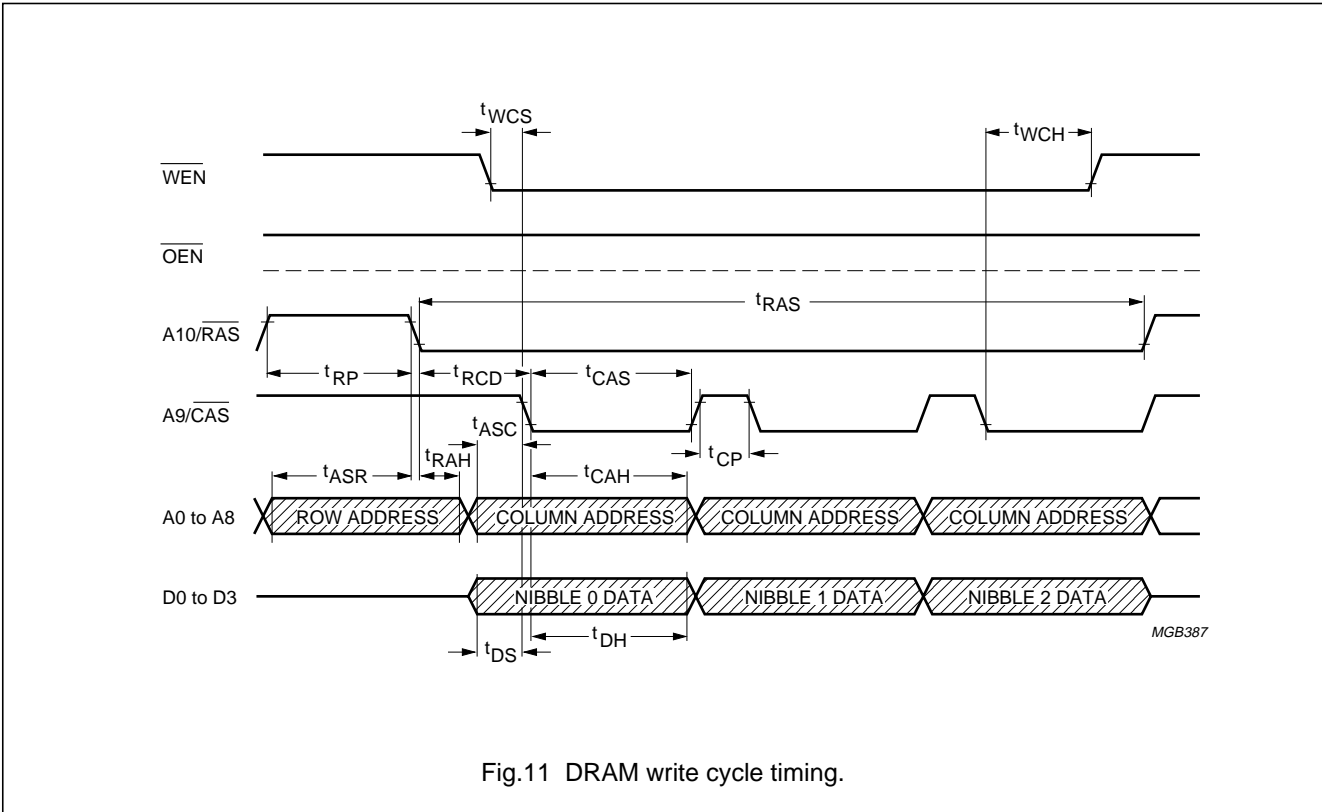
$t_{WCS}$

$t_{WCH}$

$\overline{WEN}$

$\overline{OEN}$

$t_{RAS}$

A10/$\overline{RAS}$

$t_{RP}$

$t_{RCD}$

$t_{CAS}$

A9/$\overline{CAS}$

$t_{ASC}$

$t_{RAH}$

$t_{CP}$

$t_{ASR}$

$t_{CAH}$

A0 to A8

ROW ADDRESS

COLUMN ADDRESS

COLUMN ADDRESS

COLUMN ADDRESS

D0 to D3

NIBBLE 0 DATA

NIBBLE 1 DATA

NIBBLE 2 DATA

$t_{DS}$

$t_{DH}$

MGB387

Fig.11 DRAM write cycle timing.